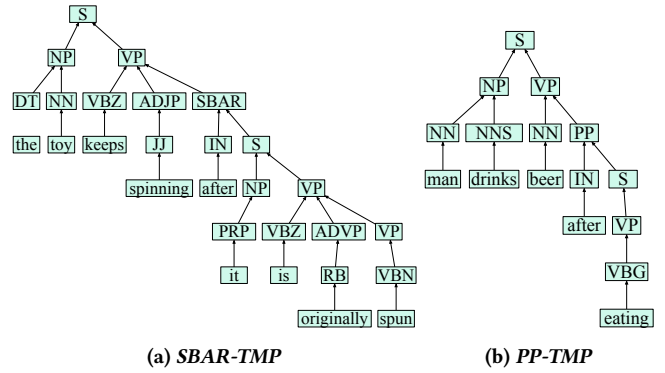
S
NP
VP
DT
NN
VBZ
ADJP
SBAR
the
toy
keeps
JJ
IN
S
spinning
after
NP
VP
PRP
VBZ
ADVP
VP
it
is
RB
VBN
originally
spun

S
NP
VP
NN
NNS
NN
PP
man
drinks
beer
IN
S
after
VP
VBG
eating

(a) *SBAR-TMP*

(b) *PP-TMP*